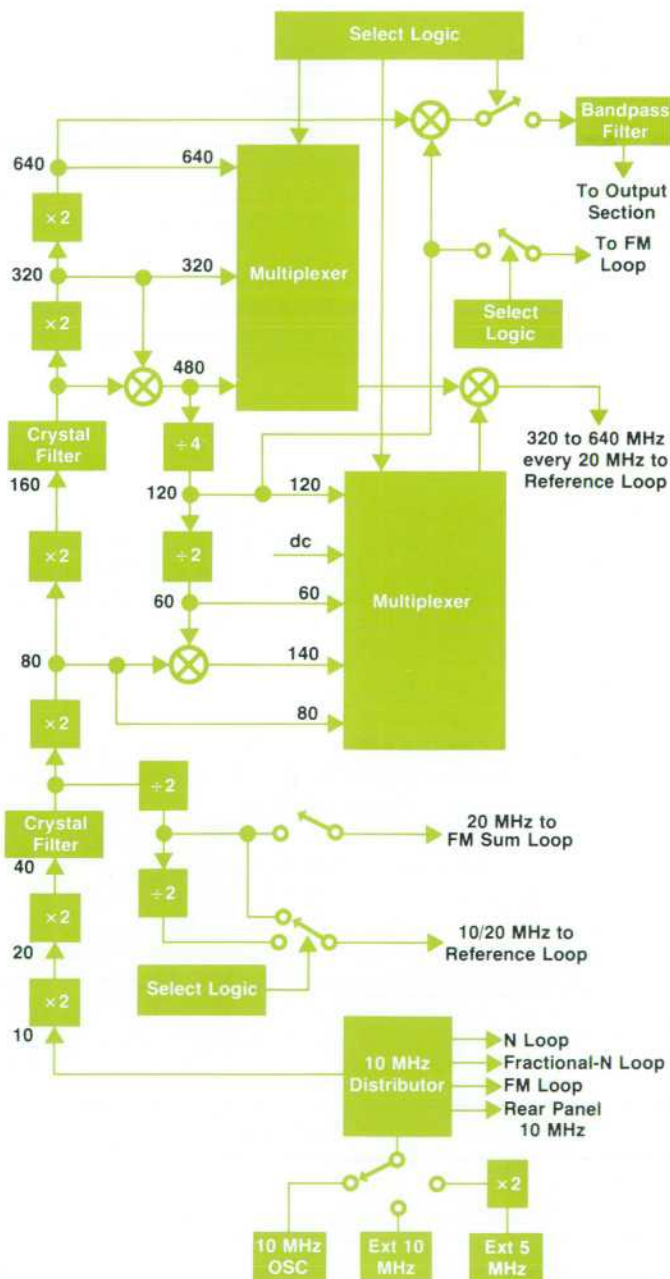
Select Logic

640

640

Bandpass Filter

To Output Section

$\times 2$

320

320

Multiplexer

To FM Loop

$\times 2$

Select Logic

480

Crystal Filter

$\div 4$

320 to 640 MHz every 20 MHz to Reference Loop

160

120

120

$\times 2$

$\div 2$

dc

60

60

Multiplexer

80

140

$\times 2$

80

$\div 2$

Crystal Filter

20 MHz to FM Sum Loop

40

$\div 2$

$\times 2$

20

10/20 MHz to Reference Loop

$\times 2$

Select Logic

10

10 MHz Distributor

N Loop

Fractional-N Loop

FM Loop

Rear Panel 10 MHz

$\times 2$

10 MHz OSC

Ext 10 MHz

Ext 5 MHz